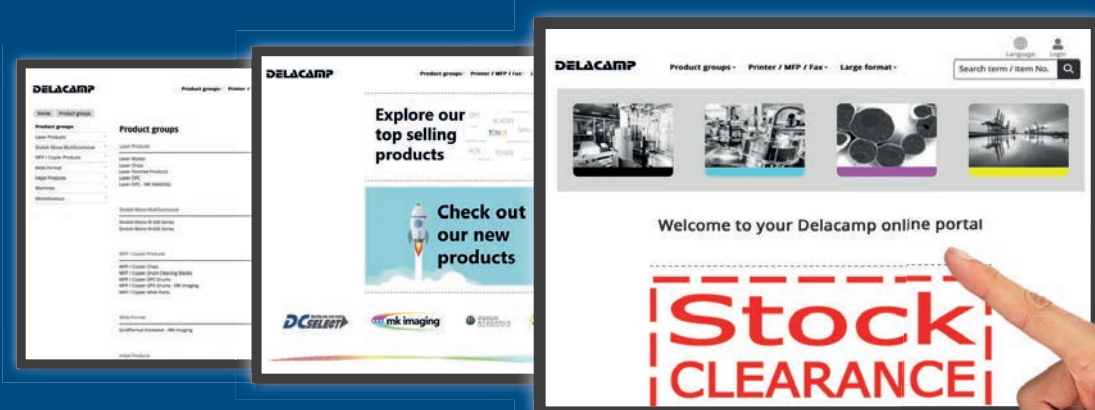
DELACAMP

Product groups · Printer /

Home Product groups

Product groups

Laser Products
Sinolink Mono Multifunctional
MFP / Copier Products
Wide Format
Inkjet Products
Machines
Miscellaneous

Product groups

Laser Products
Laser Blades
Laser Chips
Laser Finished Products
Laser OPC
Laser OPC - MK IMAGING

Sinolink Mono Multifunctional

MFP / Copier Products

Wide Format

Inkjet Products

DELACAMP

Product groups · Printer / MFP / Fax ·

Explore our top selling products

Check out our new products

DC SELECT

mk imaging

DELACAMP

Product groups · Printer / MFP / Fax · Large format ·

Language Login

Search term / Item No.

Welcome to your Delacamp online portal

Stock CLEARANCE